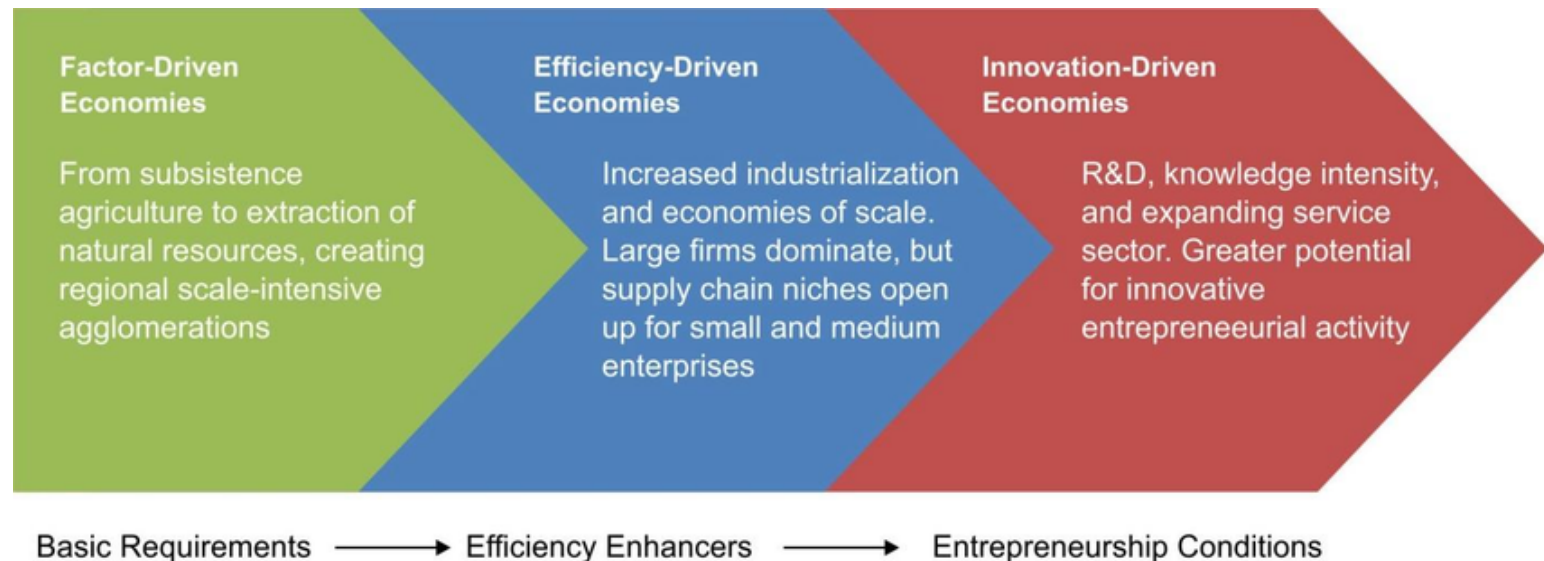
Factor-Driven Economies

From subsistence agriculture to extraction of natural resources, creating regional scale-intensive agglomerations

Efficiency-Driven Economies

Increased industrialization and economies of scale. Large firms dominate, but supply chain niches open up for small and medium enterprises

Innovation-Driven Economies

R&D, knowledge intensity, and expanding service sector. Greater potential for innovative entrepreneeurial activity

Basic Requirements → Efficiency Enhancers → Entrepreneurship Conditions